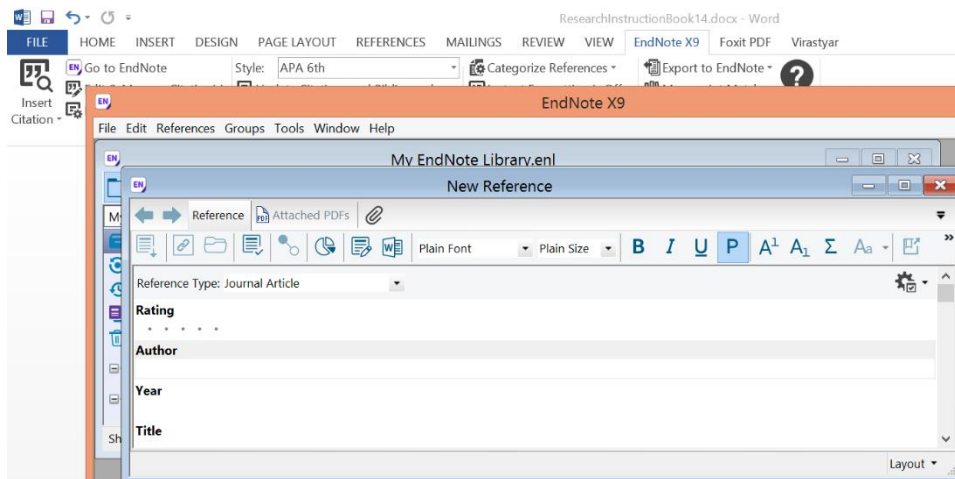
ResearchInstructionBook14.docx - Word

FILE HOME INSERT DESIGN PAGE LAYOUT REFERENCES MAILINGS REVIEW VIEW EndNote X9 Foxit PDF Virastyar

Go to EndNote Style: APA 6th Categorize References Export to EndNote

Insert Citation

EndNote X9

File Edit References Groups Tools Window Help

My EndNote Library.enl

New Reference

Reference Attached PDFs

Plain Font Plain Size B I U P $A^1$ $A_1$ Σ Aa

Reference Type: Journal Article

Rating

Author

Year

Title

Sh

Layout